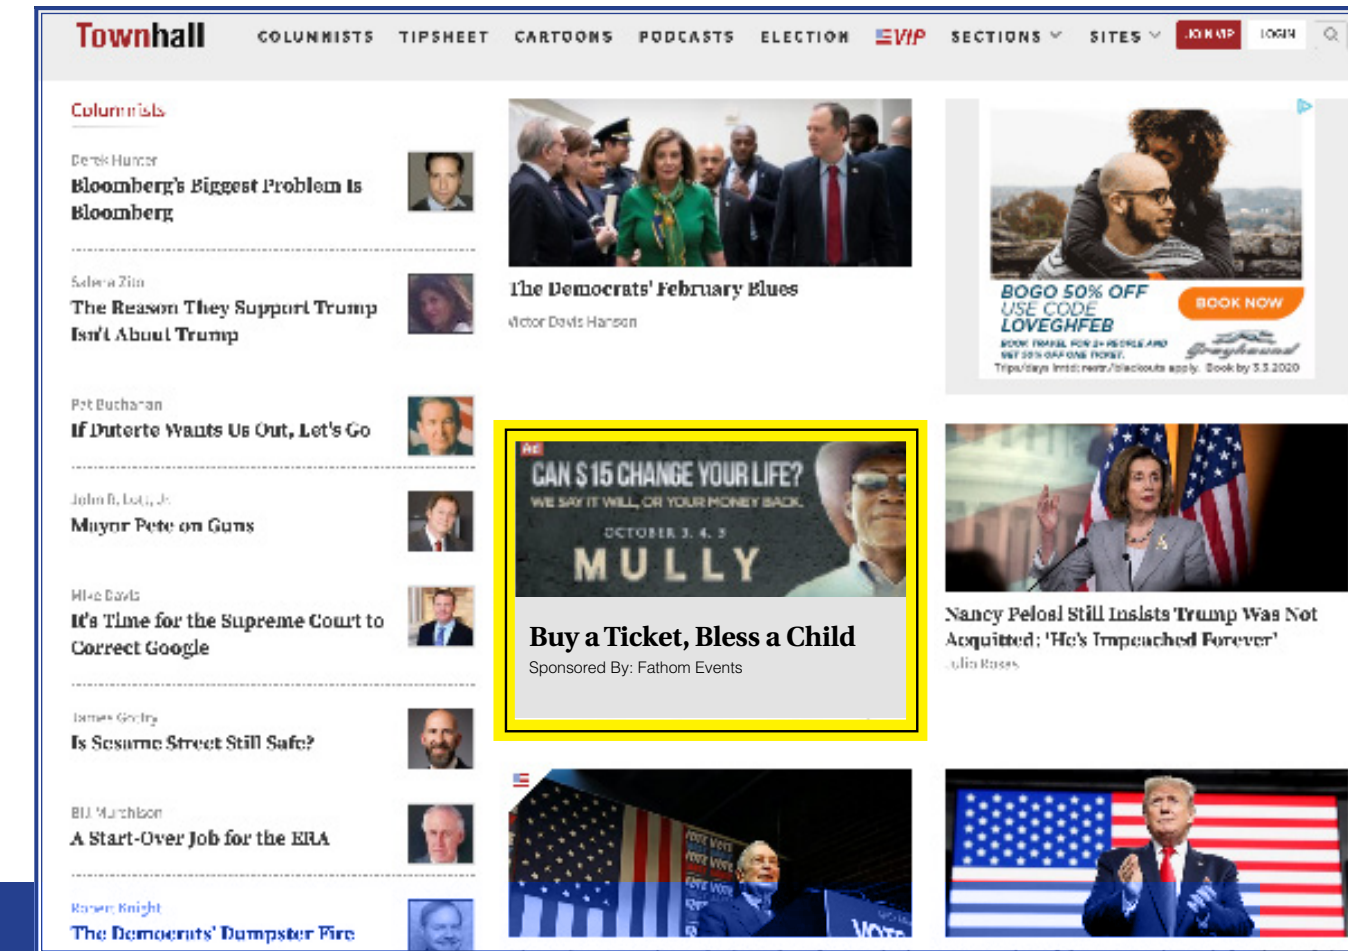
Townhall COLUMNISTS TIPSHEET CARTOONS PODCASTS ELECTION VIP SECTIONS SITES JOIN VIP LOGIN

Columnists

Derek Hunter
Bloomberg's Biggest Problem Is Bloomberg

Salena Zito
The Reason They Support Trump Isn't About Trump

Pat Buchanan
If Duterte Wants Us Out, Let's Go

John R. Lott, Jr.
Mayor Pete on Guns

Mike Davis
It's Time for the Supreme Court to Correct Google

James Gentry
Is Sesame Street Still Safe?

Bill Murchison
A Start-Over Job for the ERA

Robert Knight
The Democrats' Dumpster Fire

The Democrats' February Blues
Victor Davis Hanson

BOGO 50% OFF
USE CODE
LOVEGHFEB
BOOK NOW
BOOK TRAVEL FOR 2+ PEOPLE AND GET 50% OFF ONE TICKET.
Greyhound
Trips/days limited; restr./blackouts apply. Book by 3.3.2020

Ad
CAN $15 CHANGE YOUR LIFE?
WE SAY IT WILL, OR YOUR MONEY BACK.
OCTOBER 3, 4, 5
MULLY

Buy a Ticket, Bless a Child
Sponsored By: Fathom Events

Nancy Pelosi Still Insists Trump Was Not Acquitted: 'He's Impeached Forever'
Julio Rosas